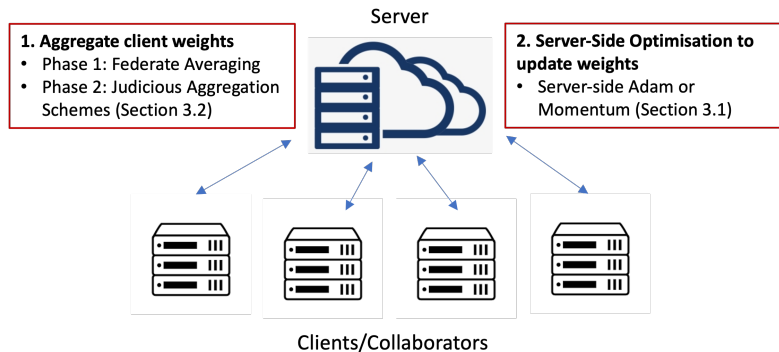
1. Aggregate client weights
• Phase 1: Federate Averaging
• Phase 2: Judicious Aggregation Schemes (Section 3.2)

Server

2. Server-Side Optimisation to update weights
• Server-side Adam or Momentum (Section 3.1)

Clients/Collaborators